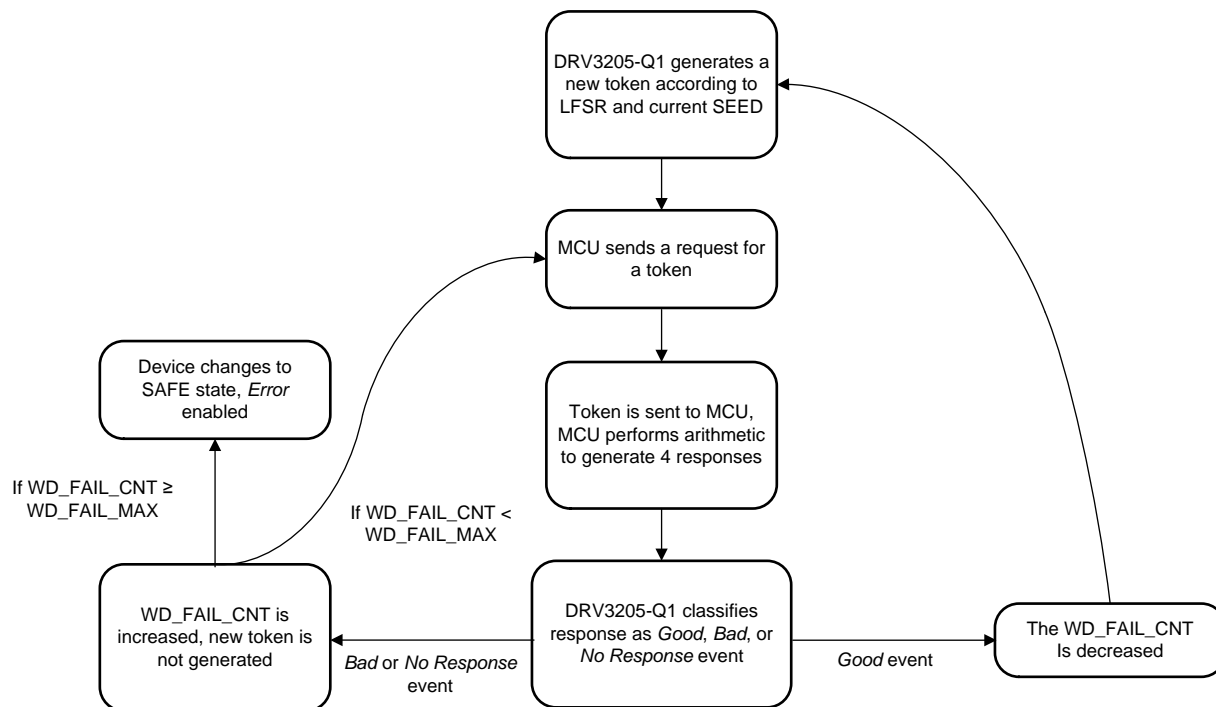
DRV3205-Q1 generates a new token according to LFSR and current SEED

MCU sends a request for a token

Device changes to SAFE state, Error enabled

Token is sent to MCU, MCU performs arithmetic to generate 4 responses

If WD_FAIL_CNT ≥ WD_FAIL_MAX

If WD_FAIL_CNT < WD_FAIL_MAX

WD_FAIL_CNT is increased, new token is not generated

DRV3205-Q1 classifies response as Good, Bad, or No Response event

The WD_FAIL_CNT Is decreased

Bad or No Response event

Good event